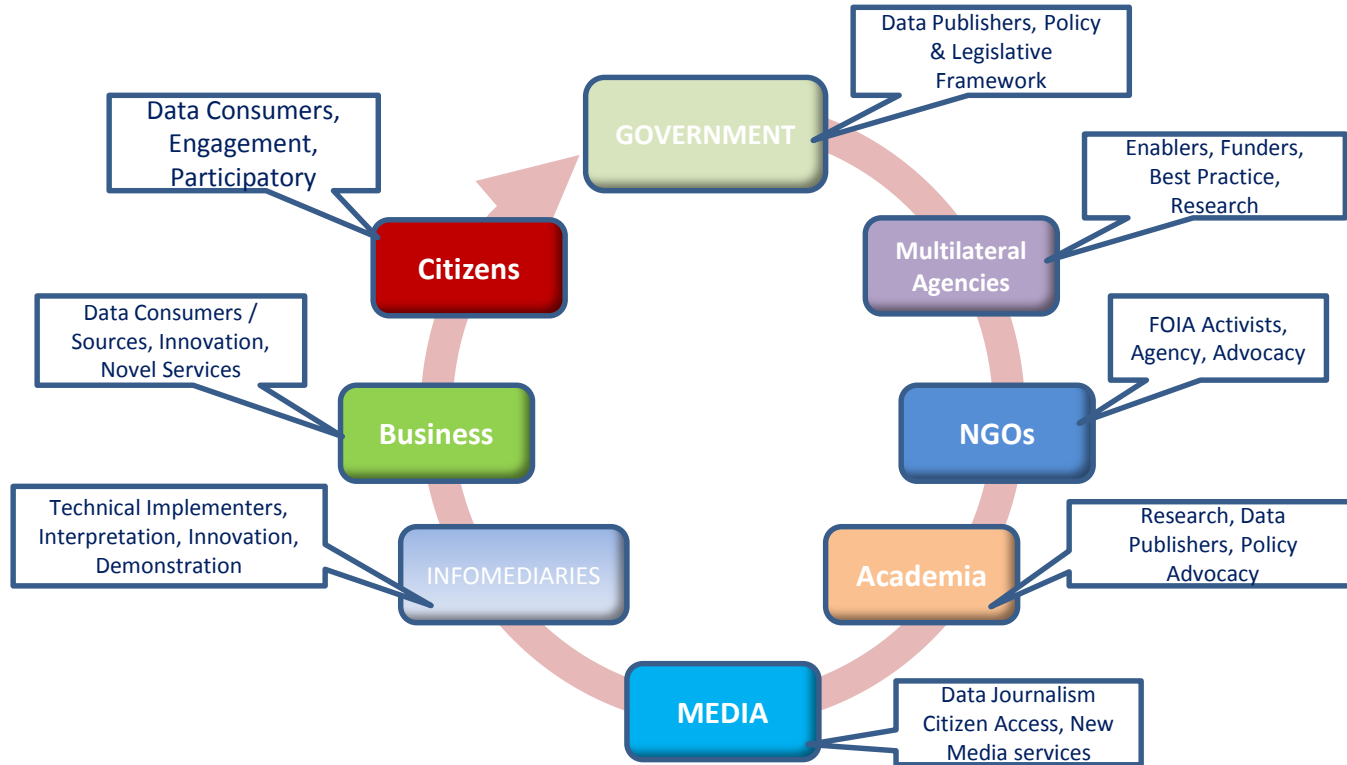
GOVERNMENT

Data Publishers, Policy & Legislative Framework

Multilateral Agencies

Enablers, Funders, Best Practice, Research

NGOs

FOIA Activists, Agency, Advocacy

Academia

Research, Data Publishers, Policy Advocacy

MEDIA

Data Journalism Citizen Access, New Media services

INFOMEDIARIES

Technical Implementers, Interpretation, Innovation, Demonstration

Business

Data Consumers / Sources, Innovation, Novel Services

Citizens

Data Consumers, Engagement, Participatory